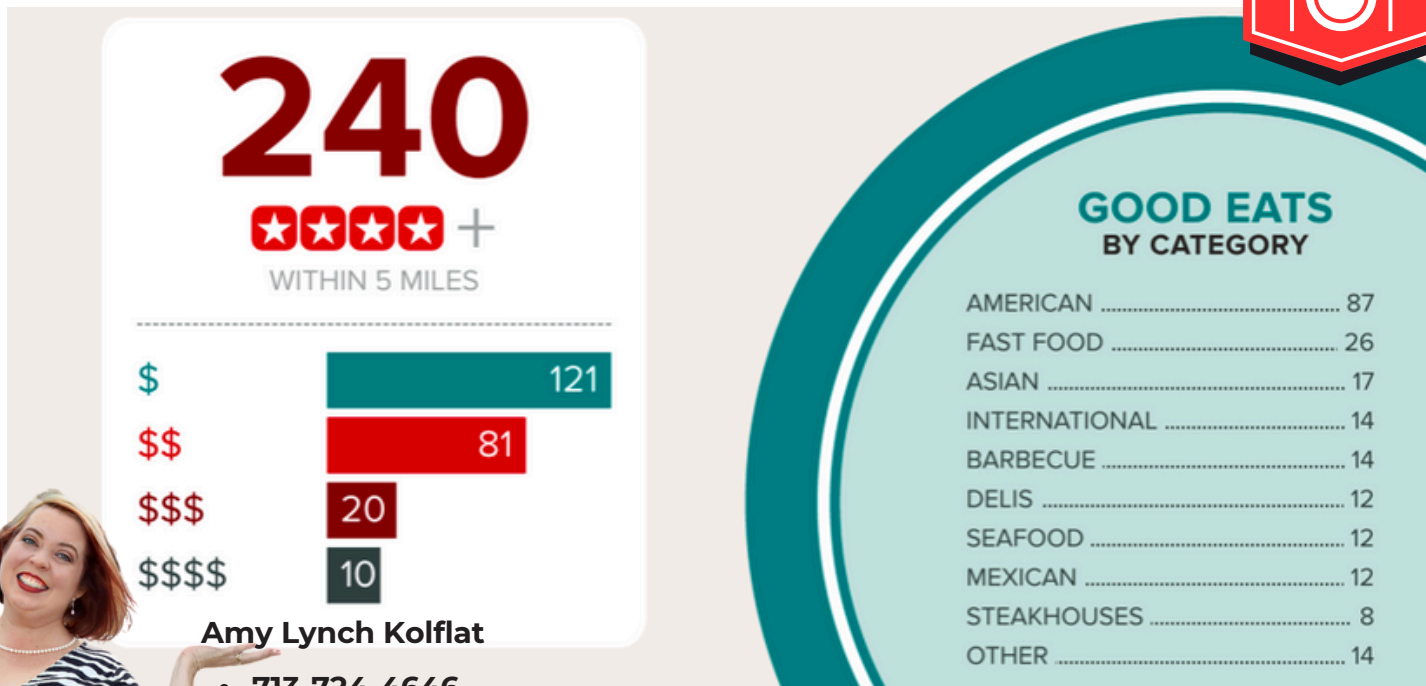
240

+

WITHIN 5 MILES

| | |
|---|---|
| $ | 121 |
| $$ | 81 |
| $$$ | 20 |
| $$$$ | 10 |

Amy Lynch Kolflat

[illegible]

GOOD EATS
BY CATEGORY

AMERICAN .................................... 87
FAST FOOD .................................... 26
ASIAN .................................... 17
INTERNATIONAL .................................... 14
BARBECUE .................................... 14
DELIS .................................... 12
SEAFOOD .................................... 12
MEXICAN .................................... 12
STEAKHOUSES .................................... 8
OTHER .................................... 14